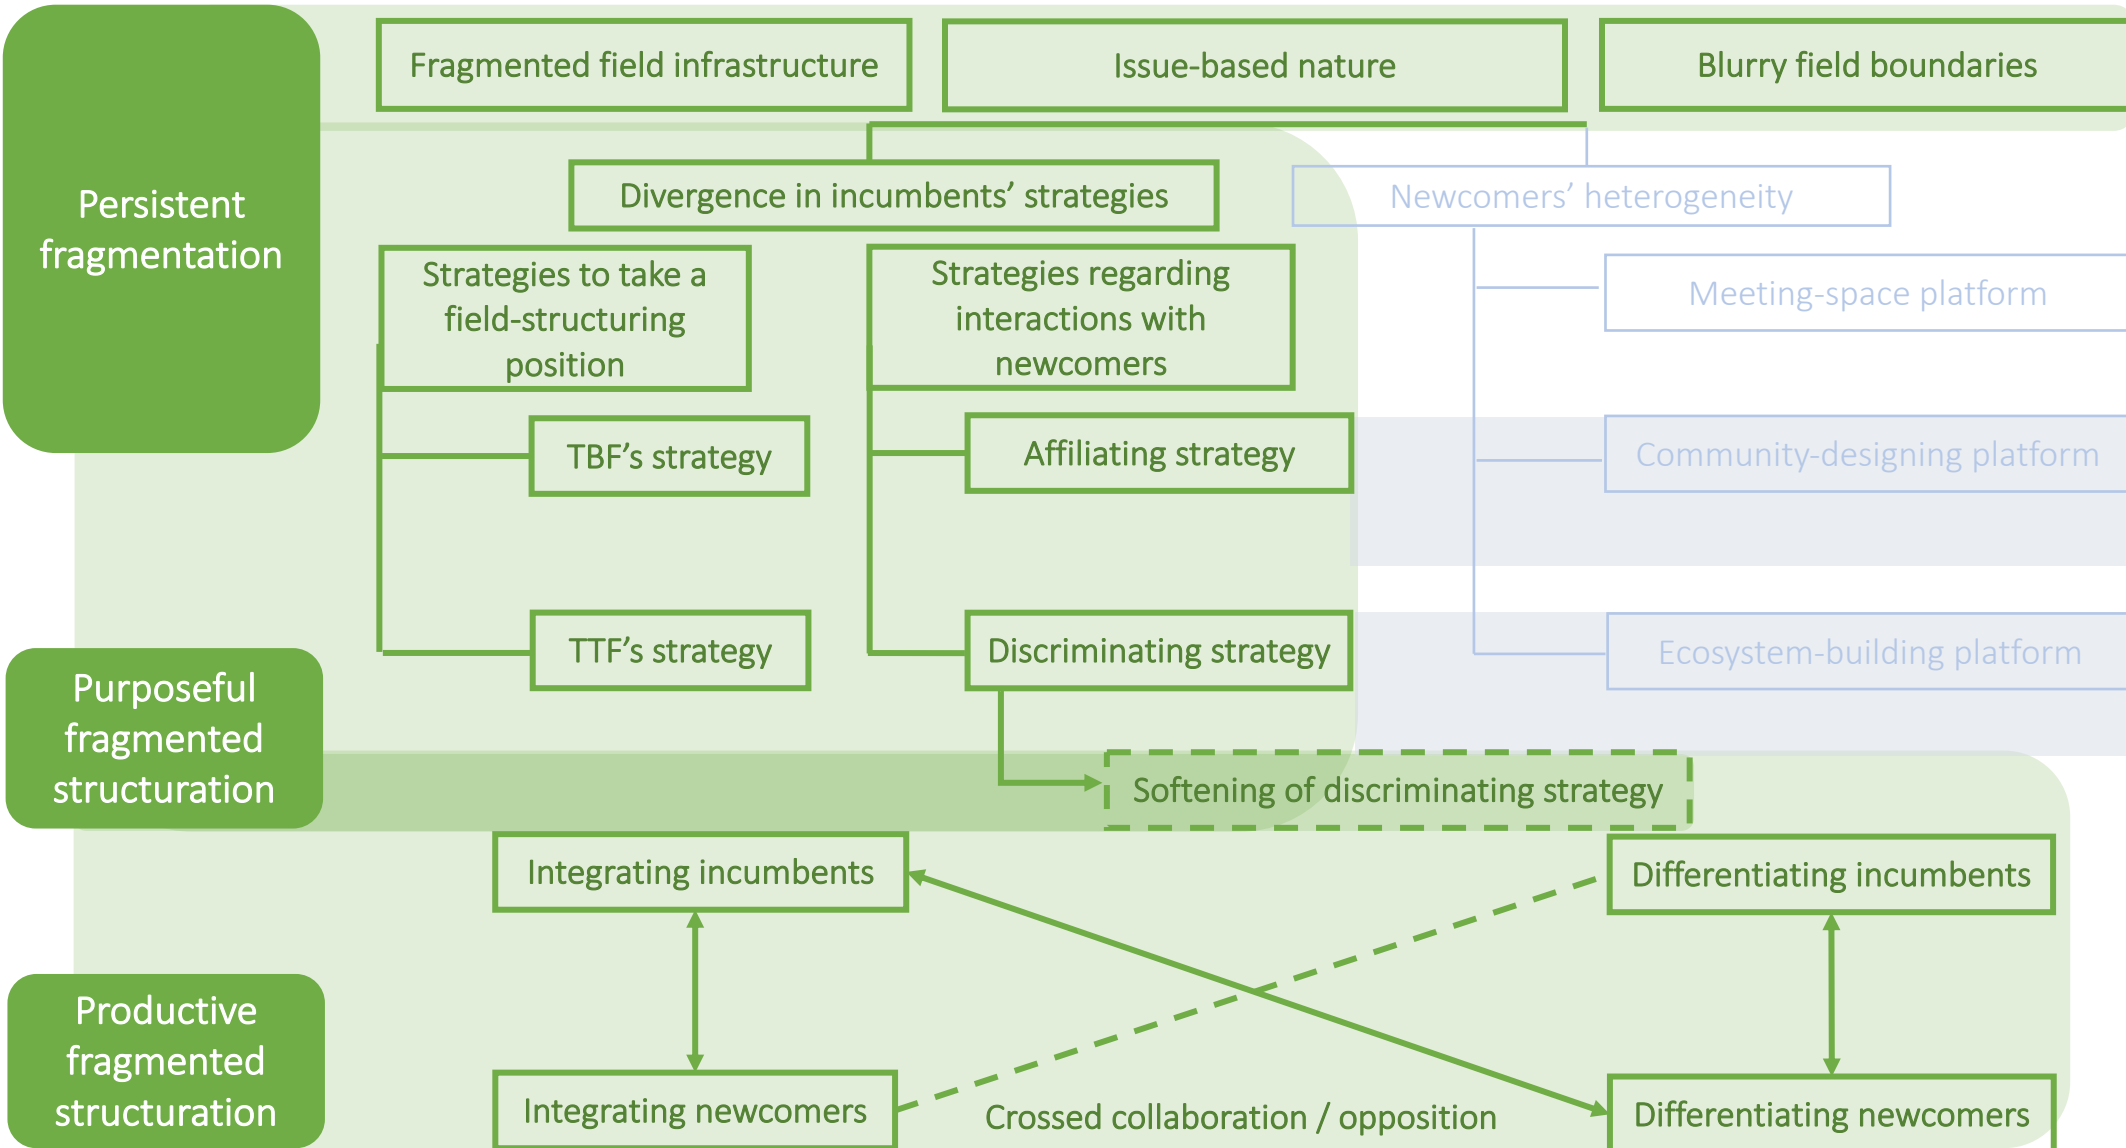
Persistent fragmentation

Fragmented field infrastructure

Issue-based nature

Blurry field boundaries

Divergence in incumbents’ strategies

Newcomers’ heterogeneity

Strategies to take a field-structuring position

Strategies regarding interactions with newcomers

Meeting-space platform

TBF’s strategy

Affiliating strategy

Community-designing platform

TTF’s strategy

Discriminating strategy

Ecosystem-building platform

Purposeful fragmented structuration

Softening of discriminating strategy

Integrating incumbents

Differentiating incumbents

Productive fragmented structuration

Integrating newcomers

Crossed collaboration / opposition

Differentiating newcomers